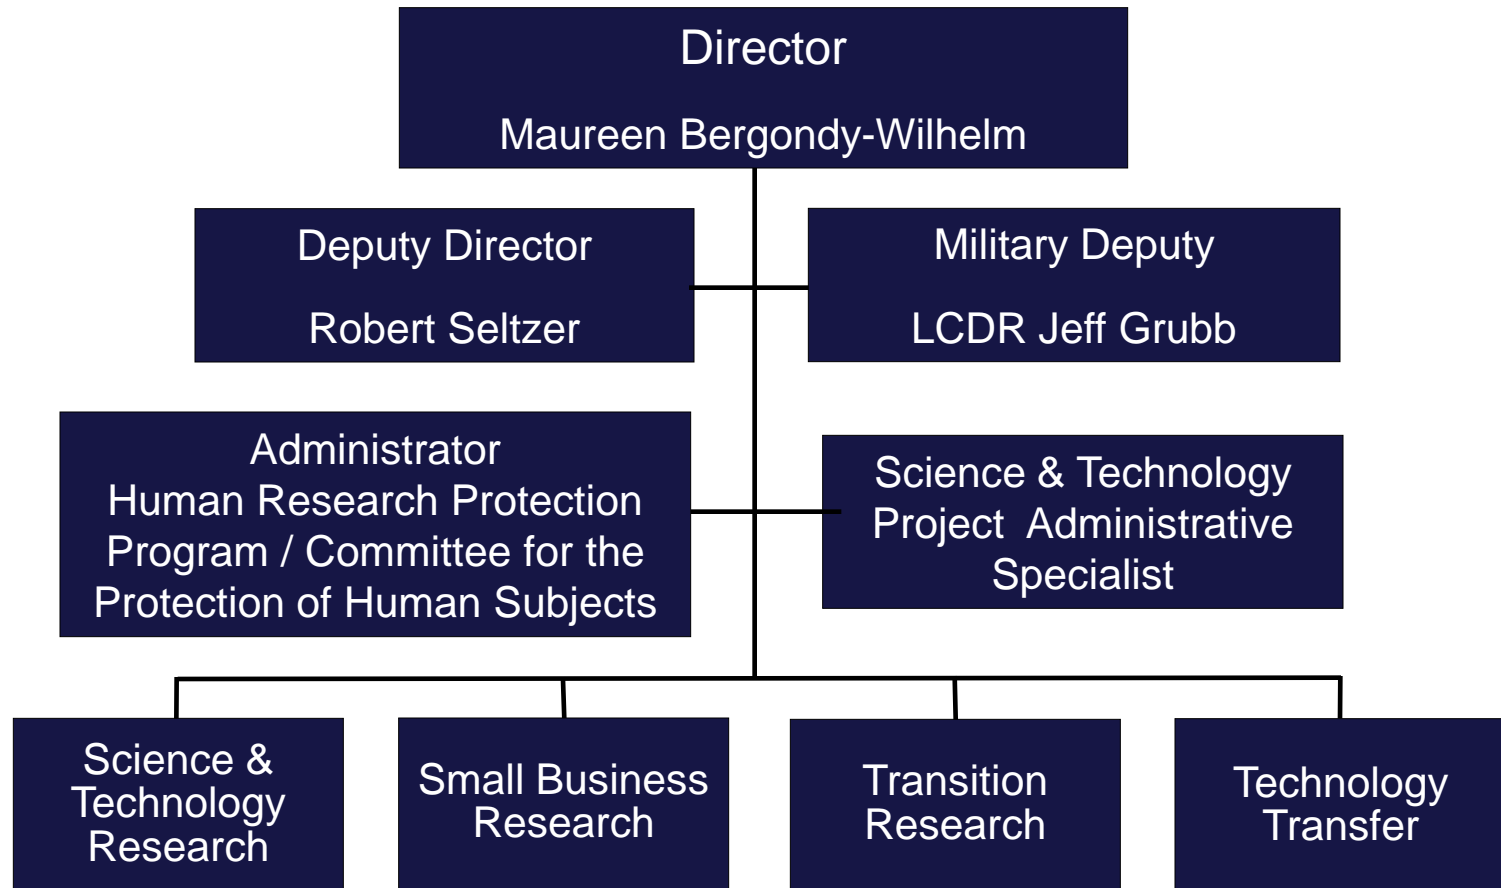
Director

Maureen Bergondy-Wilhelm

Deputy Director

Robert Seltzer

Military Deputy

LCDR Jeff Grubb

Administrator
Human Research Protection Program / Committee for the Protection of Human Subjects

Science & Technology Project Administrative Specialist

Science & Technology Research

Small Business Research

Transition Research

Technology Transfer